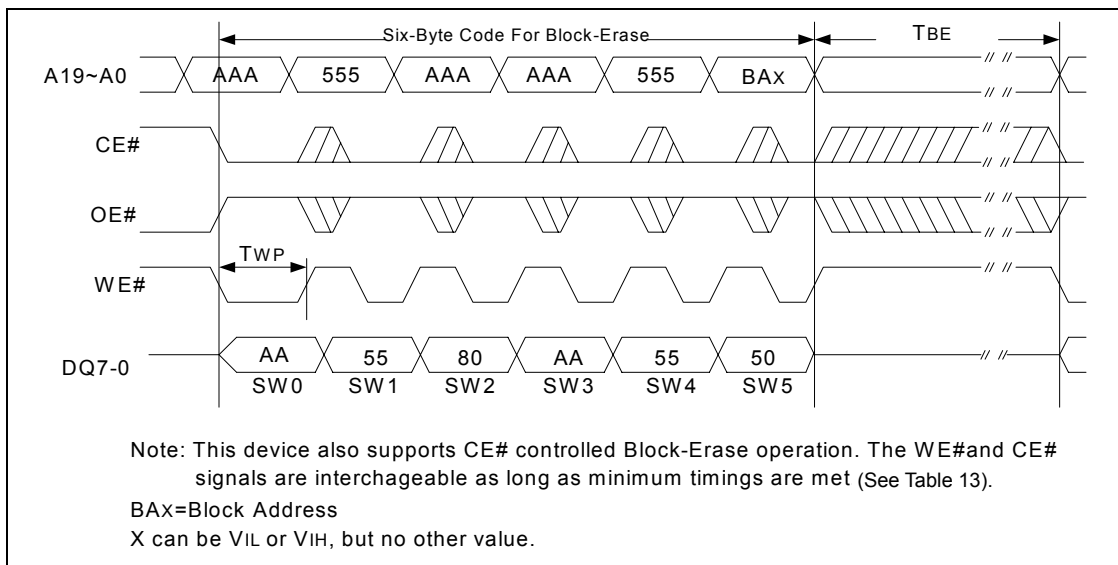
Six-Byte Code For Block-Erase

TBE

A19~A0 AAA 555 AAA AAA 555 BAX

CE#

OE#

TWP

WE#

DQ7-0 AA 55 80 AA 55 50

SW0 SW1 SW2 SW3 SW4 SW5

Note: This device also supports CE# controlled Block-Erase operation. The WE#and CE# signals are interchageable as long as minimum timings are met (See Table 13).

BAX=Block Address

X can be VIL or VIH, but no other value.